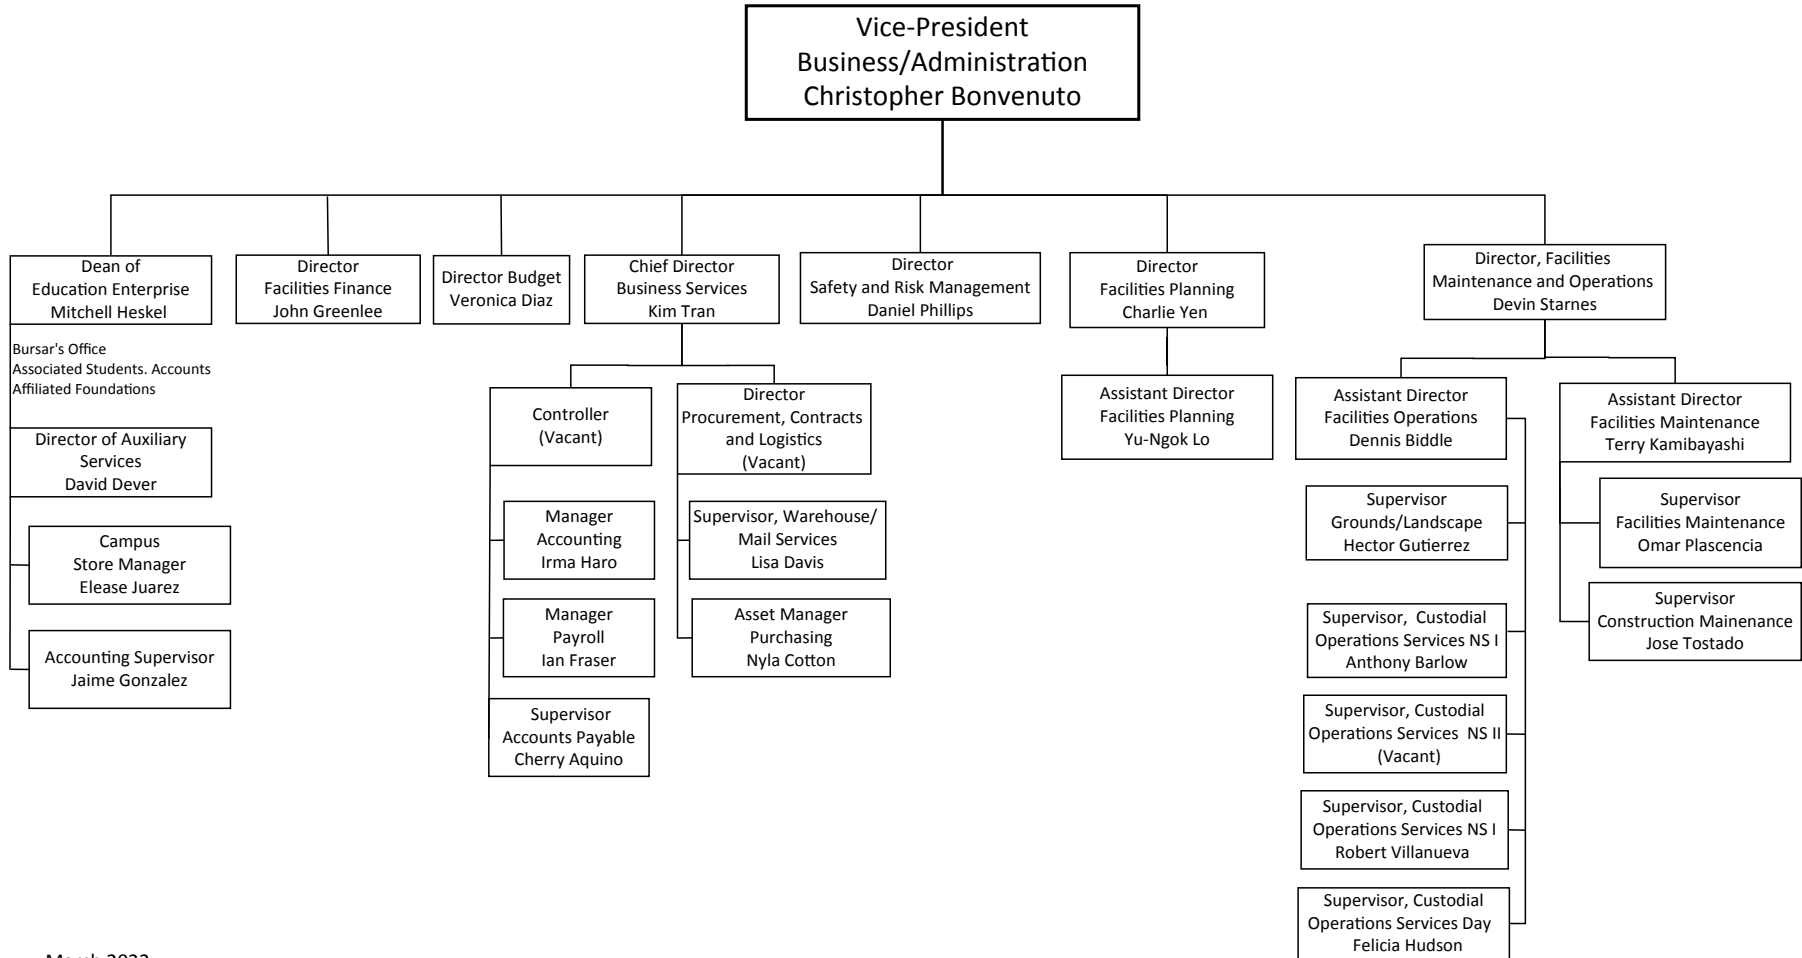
Vice-President
Business/Administration
Christopher Bonvenuto

Dean of
Education Enterprise
Mitchell Heskel

Bursar's Office
Associated Students. Accounts
Affiliated Foundations

Director of Auxiliary
Services
David Dever

Campus
Store Manager
Elease Juarez

Accounting Supervisor
Jaime Gonzalez

Director
Facilities Finance
John Greenlee

Director Budget
Veronica Diaz

Chief Director
Business Services
Kim Tran

Controller
(Vacant)

Manager
Accounting
Irma Haro

Manager
Payroll
Ian Fraser

Supervisor
Accounts Payable
Cherry Aquino

Director
Procurement, Contracts
and Logistics
(Vacant)

Supervisor, Warehouse/
Mail Services
Lisa Davis

Asset Manager
Purchasing
Nyla Cotton

Director
Safety and Risk Management
Daniel Phillips

Director
Facilities Planning
Charlie Yen

Assistant Director
Facilities Planning
Yu-Ngok Lo

Director, Facilities
Maintenance and Operations
Devin Starnes

Assistant Director
Facilities Operations
Dennis Biddle

Supervisor
Grounds/Landscape
Hector Gutierrez

Supervisor, Custodial
Operations Services NS I
Anthony Barlow

Supervisor, Custodial
Operations Services NS II
(Vacant)

Supervisor, Custodial
Operations Services NS I
Robert Villanueva

Supervisor, Custodial
Operations Services Day
Felicia Hudson

Assistant Director
Facilities Maintenance
Terry Kamibayashi

Supervisor
Facilities Maintenance
Omar Plascencia

Supervisor
Construction Mainenance
Jose Tostado

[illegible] 2022